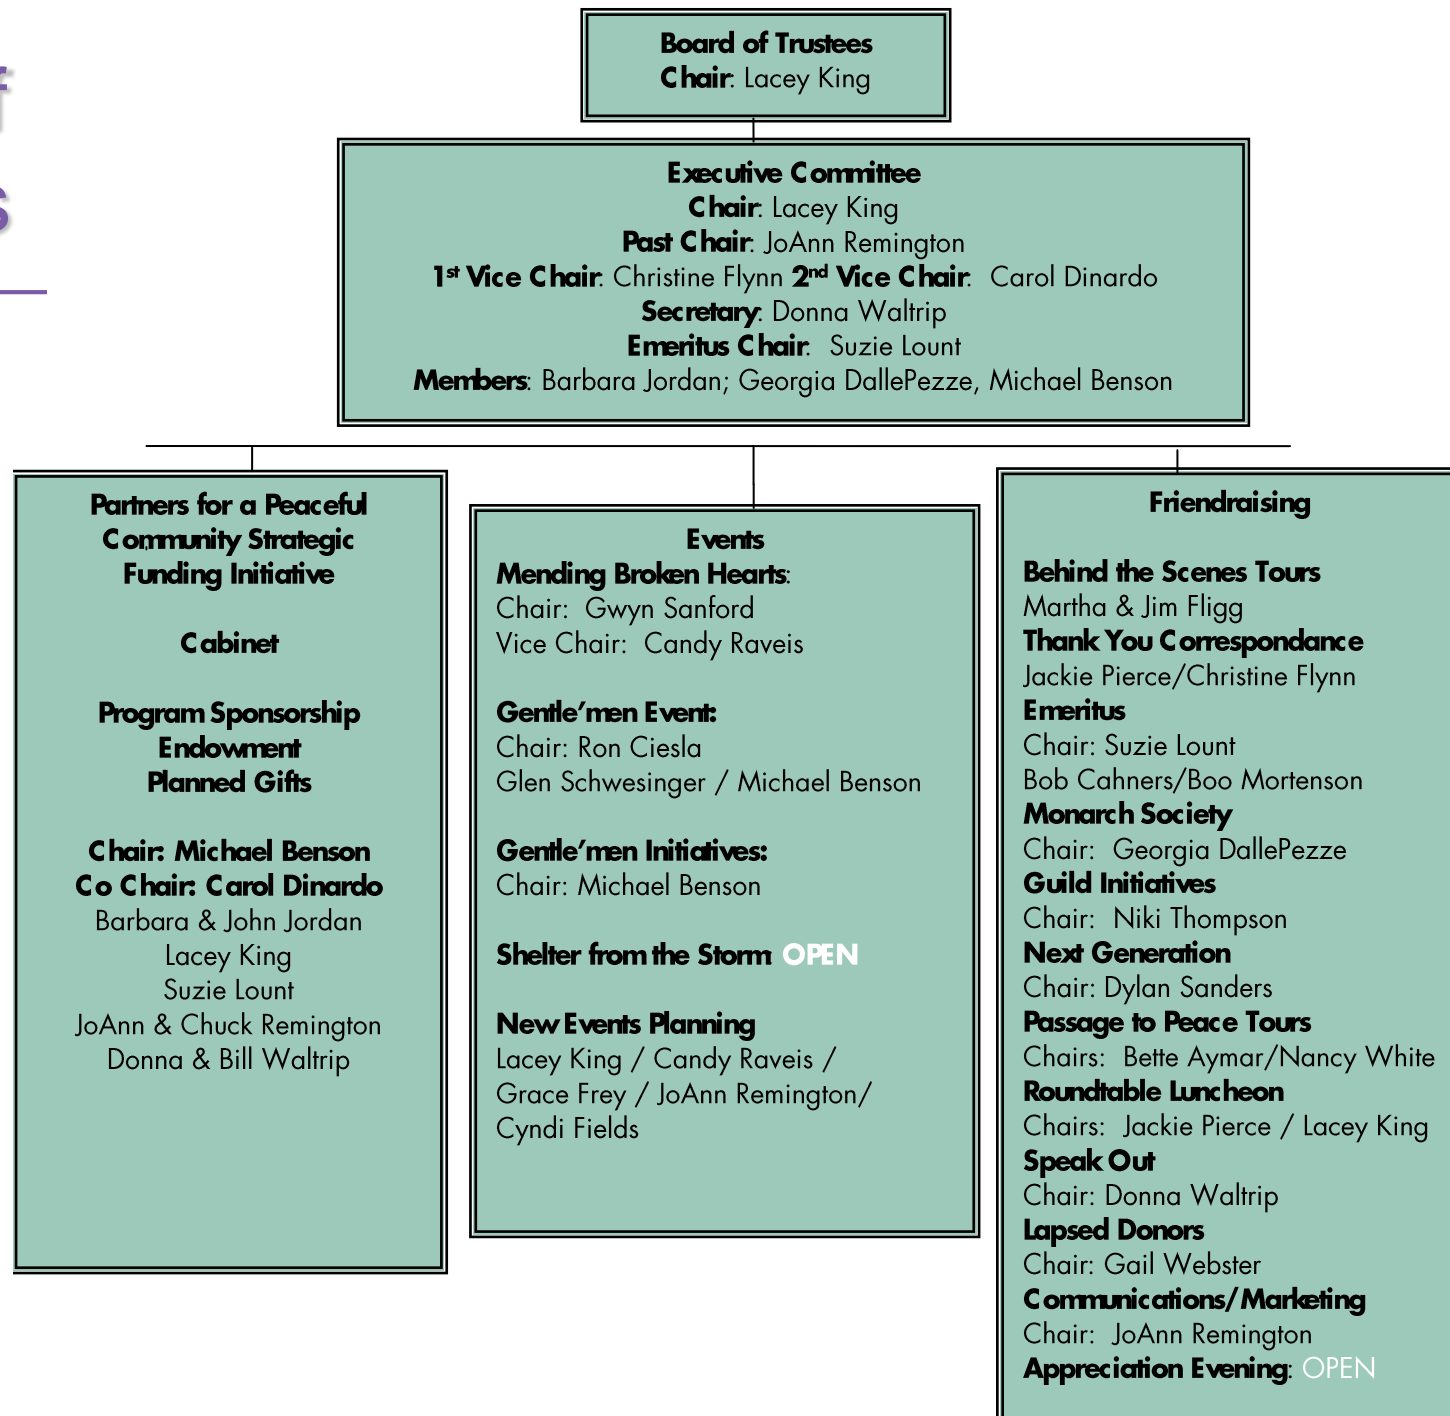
f
s

Board of Trustees
Chair: Lacey King

Executive Committee
Chair: Lacey King
Past Chair: JoAnn Remington
1st Vice Chair: Christine Flynn 2nd Vice Chair: Carol Dinardo
Secretary: Donna Waltrip
Emeritus Chair: Suzie Lount
Members: Barbara Jordan; Georgia DallePezze, Michael Benson

Partners for a Peaceful Community Strategic Funding Initiative

Cabinet

Program Sponsorship
Endowment
Planned Gifts

Chair: Michael Benson
Co Chair: Carol Dinardo
Barbara & John Jordan
Lacey King
Suzie Lount
JoAnn & Chuck Remington
Donna & Bill Waltrip

Events
Mending Broken Hearts:
Chair: Gwyn Sanford
Vice Chair: Candy Raveis

Gentle'men Event:
Chair: Ron Ciesla
Glen Schwesinger / Michael Benson

Gentle'men Initiatives:
Chair: Michael Benson

Shelter from the Storm OPEN

New Events Planning
Lacey King / Candy Raveis / Grace Frey / JoAnn Remington/ Cyndi Fields

Friendraising

Behind the Scenes Tours
Martha & Jim Fligg
Thank You Correspondance
Jackie Pierce/Christine Flynn
Emeritus
Chair: Suzie Lount
Bob Cahners/Boo Mortenson
Monarch Society
Chair: Georgia DallePezze
Guild Initiatives
Chair: Niki Thompson
Next Generation
Chair: Dylan Sanders
Passage to Peace Tours
Chairs: Bette Aymar/Nancy White
Roundtable Luncheon
Chairs: Jackie Pierce / Lacey King
Speak Out
Chair: Donna Waltrip
Lapsed Donors
Chair: Gail Webster
Communications/Marketing
Chair: JoAnn Remington
Appreciation Evening: OPEN